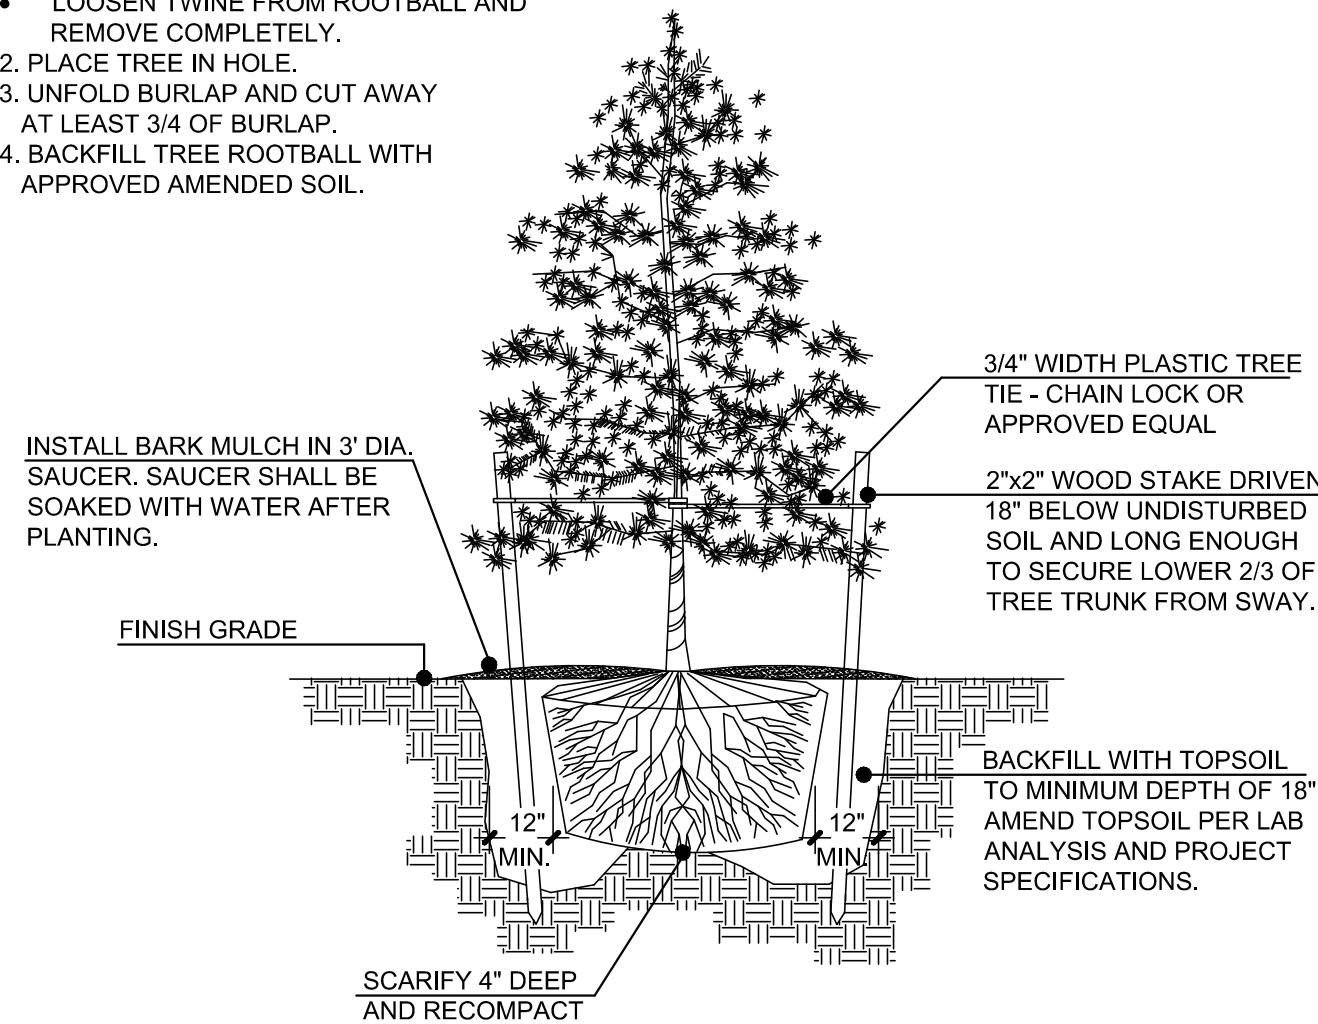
• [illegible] TWINE FROM ROOTBALL AND REMOVE COMPLETELY.
2. PLACE TREE IN HOLE.
3. UNFOLD BURLAP AND CUT AWAY AT LEAST 3/4 OF BURLAP.
4. BACKFILL TREE ROOTBALL WITH APPROVED AMENDED SOIL.

3/4" WIDTH PLASTIC TREE TIE - CHAIN LOCK OR APPROVED EQUAL

INSTALL BARK MULCH IN 3' DIA. SAUCER. SAUCER SHALL BE SOAKED WITH WATER AFTER PLANTING.

2"x2" WOOD STAKE DRIVEN 18" BELOW UNDISTURBED SOIL AND LONG ENOUGH TO SECURE LOWER 2/3 OF TREE TRUNK FROM SWAY.

FINISH GRADE

BACKFILL WITH TOPSOIL TO MINIMUM DEPTH OF 18" AMEND TOPSOIL PER LAB ANALYSIS AND PROJECT SPECIFICATIONS.

12" MIN.

12" MIN.

SCARIFY 4" DEEP AND RECOMPACT